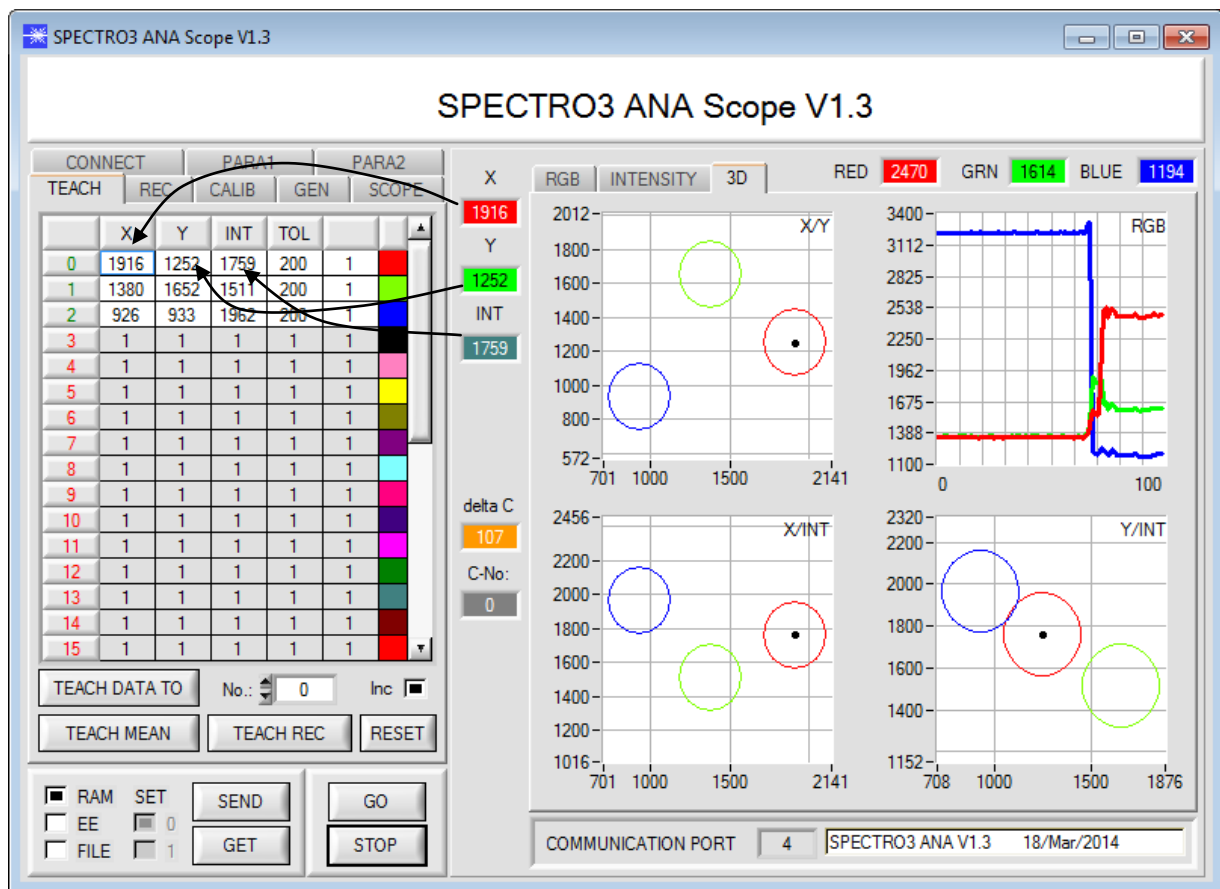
SPECTRO3 ANA Scope V1.3

SPECTRO3 ANA Scope V1.3

CONNECT PARA1 PARA2
TEACH REC CALIB GEN SCOPE

| | X | Y | INT | TOL | | |
|---|---|---|---|---|---|---|
| 0 | 1916 | 1252 | 1759 | 200 | 1 | |
| 1 | 1380 | 1652 | 1511 | 200 | 1 | |
| 2 | 926 | 933 | 1962 | 200 | 1 | |
| 3 | 1 | 1 | 1 | 1 | 1 | |
| 4 | 1 | 1 | 1 | 1 | 1 | |
| 5 | 1 | 1 | 1 | 1 | 1 | |
| 6 | 1 | 1 | 1 | 1 | 1 | |
| 7 | 1 | 1 | 1 | 1 | 1 | |
| 8 | 1 | 1 | 1 | 1 | 1 | |
| 9 | 1 | 1 | 1 | 1 | 1 | |
| 10 | 1 | 1 | 1 | 1 | 1 | |
| 11 | 1 | 1 | 1 | 1 | 1 | |
| 12 | 1 | 1 | 1 | 1 | 1 | |
| 13 | 1 | 1 | 1 | 1 | 1 | |
| 14 | 1 | 1 | 1 | 1 | 1 | |
| 15 | 1 | 1 | 1 | 1 | 1 | |

TEACH DATA TO No.: 0 Inc
TEACH MEAN TEACH REC RESET

RAM SET SEND GO
EE 0
FILE 1 GET STOP

X 1916
Y 1252
INT 1759
delta C 107
C-No: 0

RGB INTENSITY 3D
RED 2470 GRN 1614 BLUE 1194

X/Y
2012 1800 1600 1400 1200 1000 800 572
701 1000 1500 2141

RGB
3400 3112 2825 2538 2250 1962 1675 1388 1100
0 100

X/INT
2456 2200 2000 1800 1600 1400 1200 1016
701 1000 1500 2141

Y/INT
2320 2200 2000 1800 1600 1400 1152
708 1000 1500 1876

COMMUNICATION PORT 4 SPECTRO3 ANA V1.3 18/Mar/2014